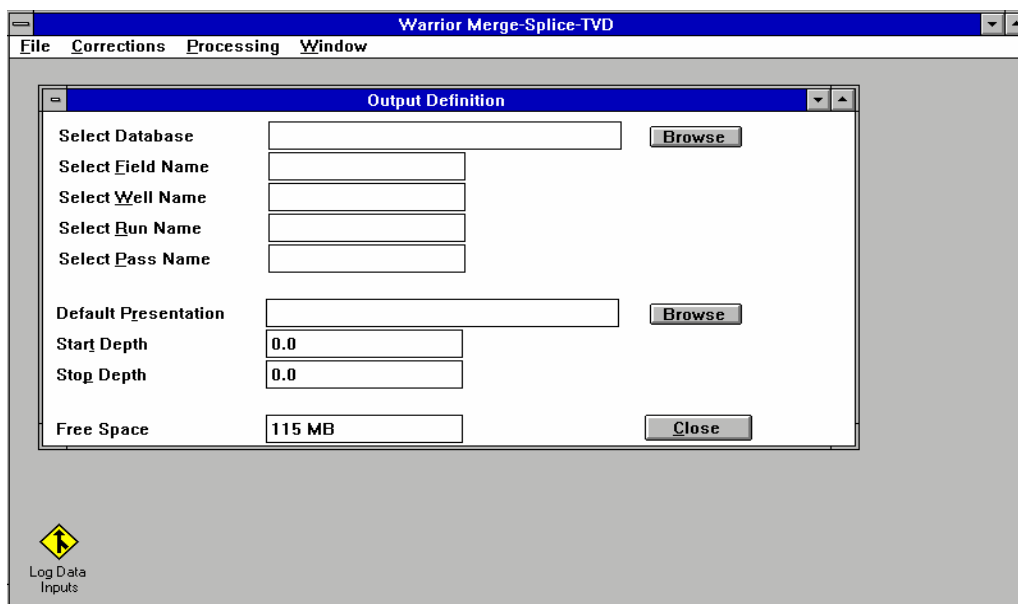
Warrior Merge-Splice-TVD

File Corrections Processing Window

Output Definition

Select Database
Browse
Select Field Name
Select Well Name
Select Run Name
Select Pass Name

Default Presentation
Browse
Start Depth
0.0
Stop Depth
0.0

Free Space
115 MB
Close

Log Data Inputs